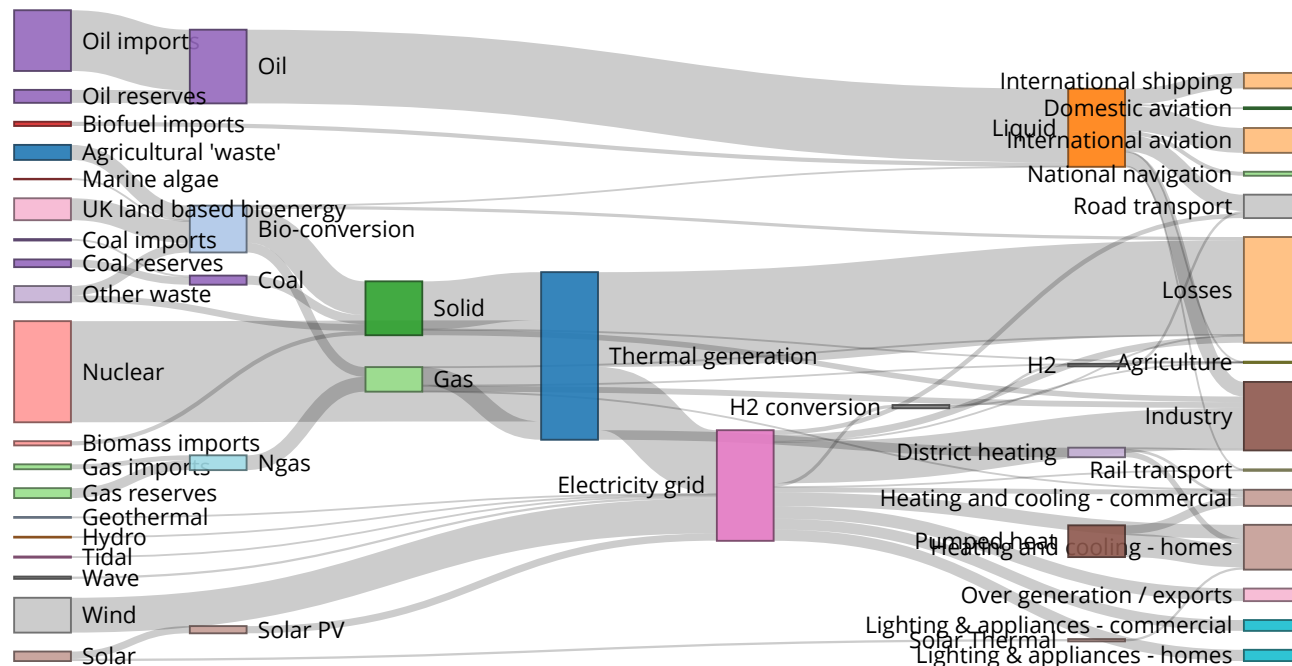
Oil imports
Oil
Oil reserves
Biofuel imports
Agricultural 'waste'
Marine algae
UK land based bioenergy
Bio-conversion
Coal imports
Coal reserves
Coal
Other waste
Solid
Thermal generation
Nuclear
Gas
Biomass imports
Gas imports
Ngas
Gas reserves
Electricity grid
Geothermal
Hydro
Tidal
Wave
Wind
Solar PV
Solar
International shipping
Domestic aviation
Liquid
International aviation
National navigation
Road transport
Losses
H2
Agriculture
H2 conversion
Industry
District heating
Rail transport
Heating and cooling - commercial
Pumped heat
Heating and cooling - homes
Over generation / exports
Lighting & appliances - commercial
Solar Thermal
Lighting & appliances - homes